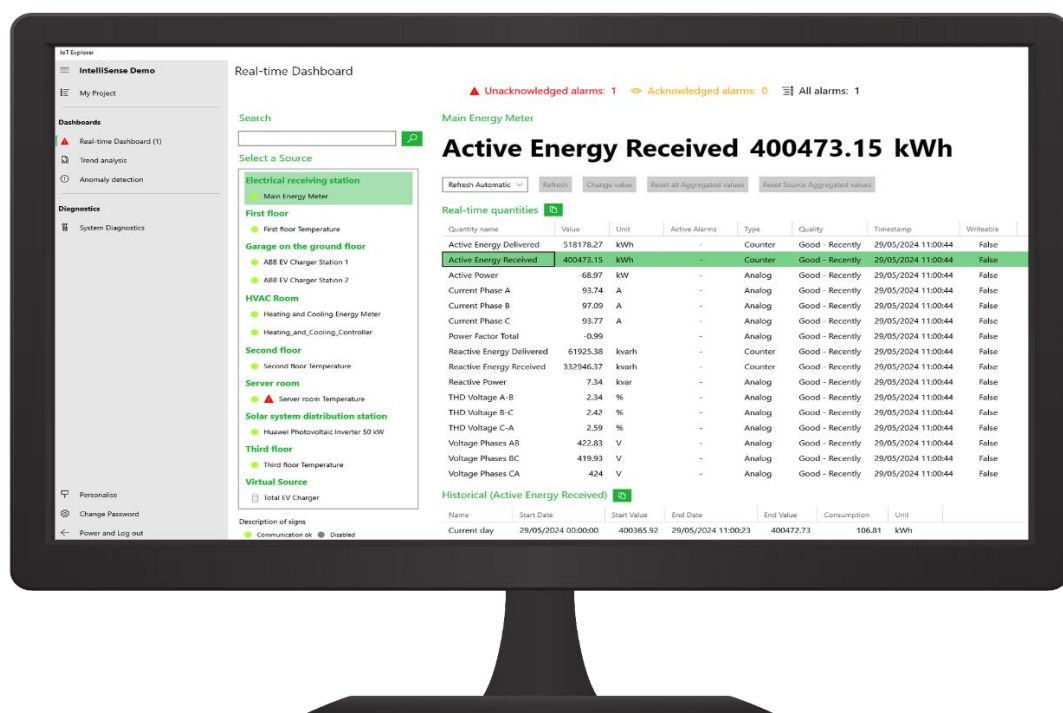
IoT Explorer

IntelliSense Demo

My Project

Dashboards

Real-time Dashboard (1)

Trend analysis

Anomaly detection

Diagnostics

System Diagnostics

Personalise

Change Password

Power and Log out

Real-time Dashboard

Unacknowledged alarms: 1 Acknowledged alarms: 0 All alarms: 1

Search

Select a Source

Electrical receiving station
Main Energy Meter
First floor
First floor Temperature
Garage on the ground floor
ABB EV Charger Station 1
ABB EV Charger Station 2
HVAC Room
Heating and Cooling Energy Meter
Heating_and_Cooling_Controller
Second floor
Second floor Temperature
Server room
Server room Temperature
Solar system distribution station
Huawei Photovoltaic Inverter 50 kW
Third floor
Third floor Temperature
Virtual Source
Total EV Charger

Description of signs
Communication ok Disabled

Main Energy Meter

Active Energy Received 400473.15 kWh

Refresh Automatic Refresh Change value Reset all Aggregated values Reset Source Aggregated values

Real-time quantities

| Quantity name | Value | Unit | Active Alarms | Type | Quality | Timestamp | Writeable |
|---|---|---|---|---|---|---|---|
| Active Energy Delivered | 518178.27 | kWh | - | Counter | Good - Recently | 29/05/2024 11:00:44 | False |
| Active Energy Received | 400473.15 | kWh | - | Counter | Good - Recently | 29/05/2024 11:00:44 | False |
| Active Power | -68.97 | kW | - | Analog | Good - Recently | 29/05/2024 11:00:44 | False |
| Current Phase A | 93.74 | A | - | Analog | Good - Recently | 29/05/2024 11:00:44 | False |
| Current Phase B | 97.09 | A | - | Analog | Good - Recently | 29/05/2024 11:00:44 | False |
| Current Phase C | 93.77 | A | - | Analog | Good - Recently | 29/05/2024 11:00:44 | False |
| Power Factor Total | -0.99 | | - | Analog | Good - Recently | 29/05/2024 11:00:44 | False |
| Reactive Energy Delivered | 61925.38 | kvarh | - | Counter | Good - Recently | 29/05/2024 11:00:44 | False |
| Reactive Energy Received | 332946.37 | kvarh | - | Counter | Good - Recently | 29/05/2024 11:00:44 | False |
| Reactive Power | 7.34 | kvar | - | Analog | Good - Recently | 29/05/2024 11:00:44 | False |
| THD Voltage A-B | 2.34 | % | - | Analog | Good - Recently | 29/05/2024 11:00:44 | False |
| THD Voltage B-C | 2.42 | % | - | Analog | Good - Recently | 29/05/2024 11:00:44 | False |
| THD Voltage C-A | 2.59 | % | - | Analog | Good - Recently | 29/05/2024 11:00:44 | False |
| Voltage Phases AB | 422.83 | V | - | Analog | Good - Recently | 29/05/2024 11:00:44 | False |
| Voltage Phases BC | 419.93 | V | - | Analog | Good - Recently | 29/05/2024 11:00:44 | False |
| Voltage Phases CA | 424 | V | - | Analog | Good - Recently | 29/05/2024 11:00:44 | False |

Historical (Active Energy Received)

| Name | Start Date | Start Value | End Date | End Value | Consumption | Unit |
|---|---|---|---|---|---|---|
| Current day | 29/05/2024 00:00:00 | 400365.92 | 29/05/2024 11:00:23 | 400472.73 | 106.81 | kWh |